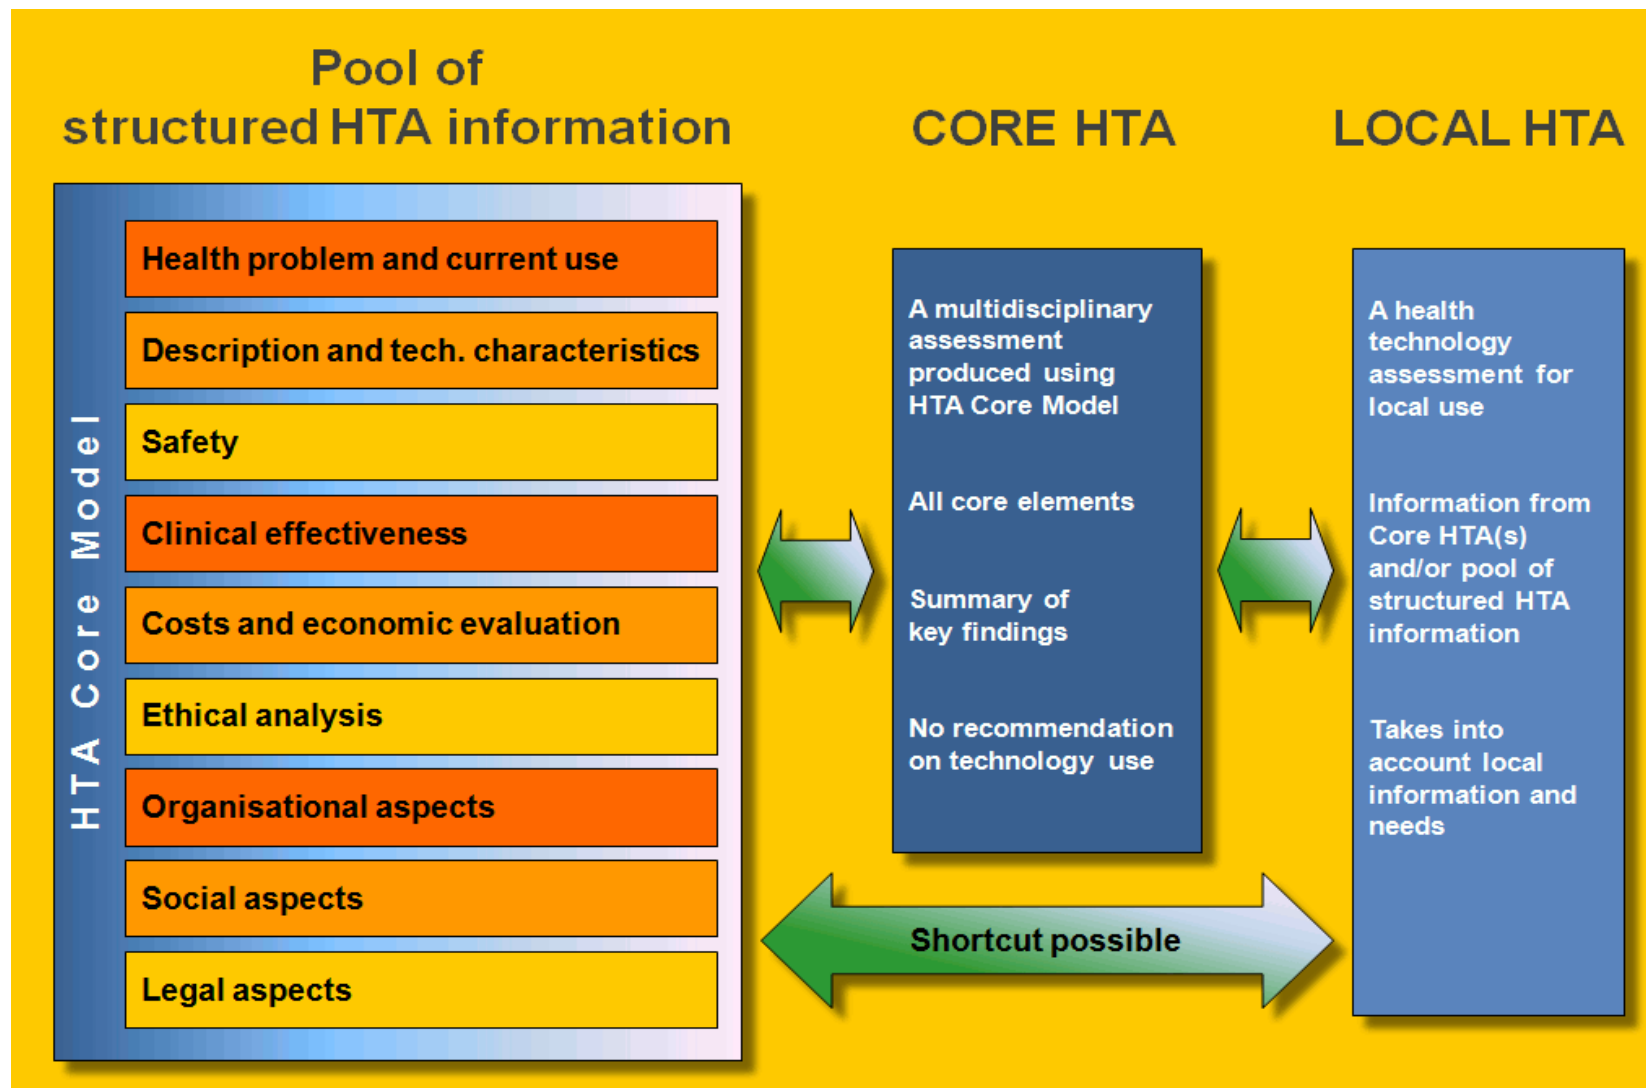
Pool of structured HTA information

CORE HTA

LOCAL HTA

HTA Core Model

Health problem and current use

Description and tech. characteristics

Safety

Clinical effectiveness

Costs and economic evaluation

Ethical analysis

Organisational aspects

Social aspects

Legal aspects

A multidisciplinary assessment produced using HTA Core Model

All core elements

Summary of key findings

No recommendation on technology use

A health technology assessment for local use

Information from Core HTA(s) and/or pool of structured HTA information

Takes into account local information and needs

Shortcut possible